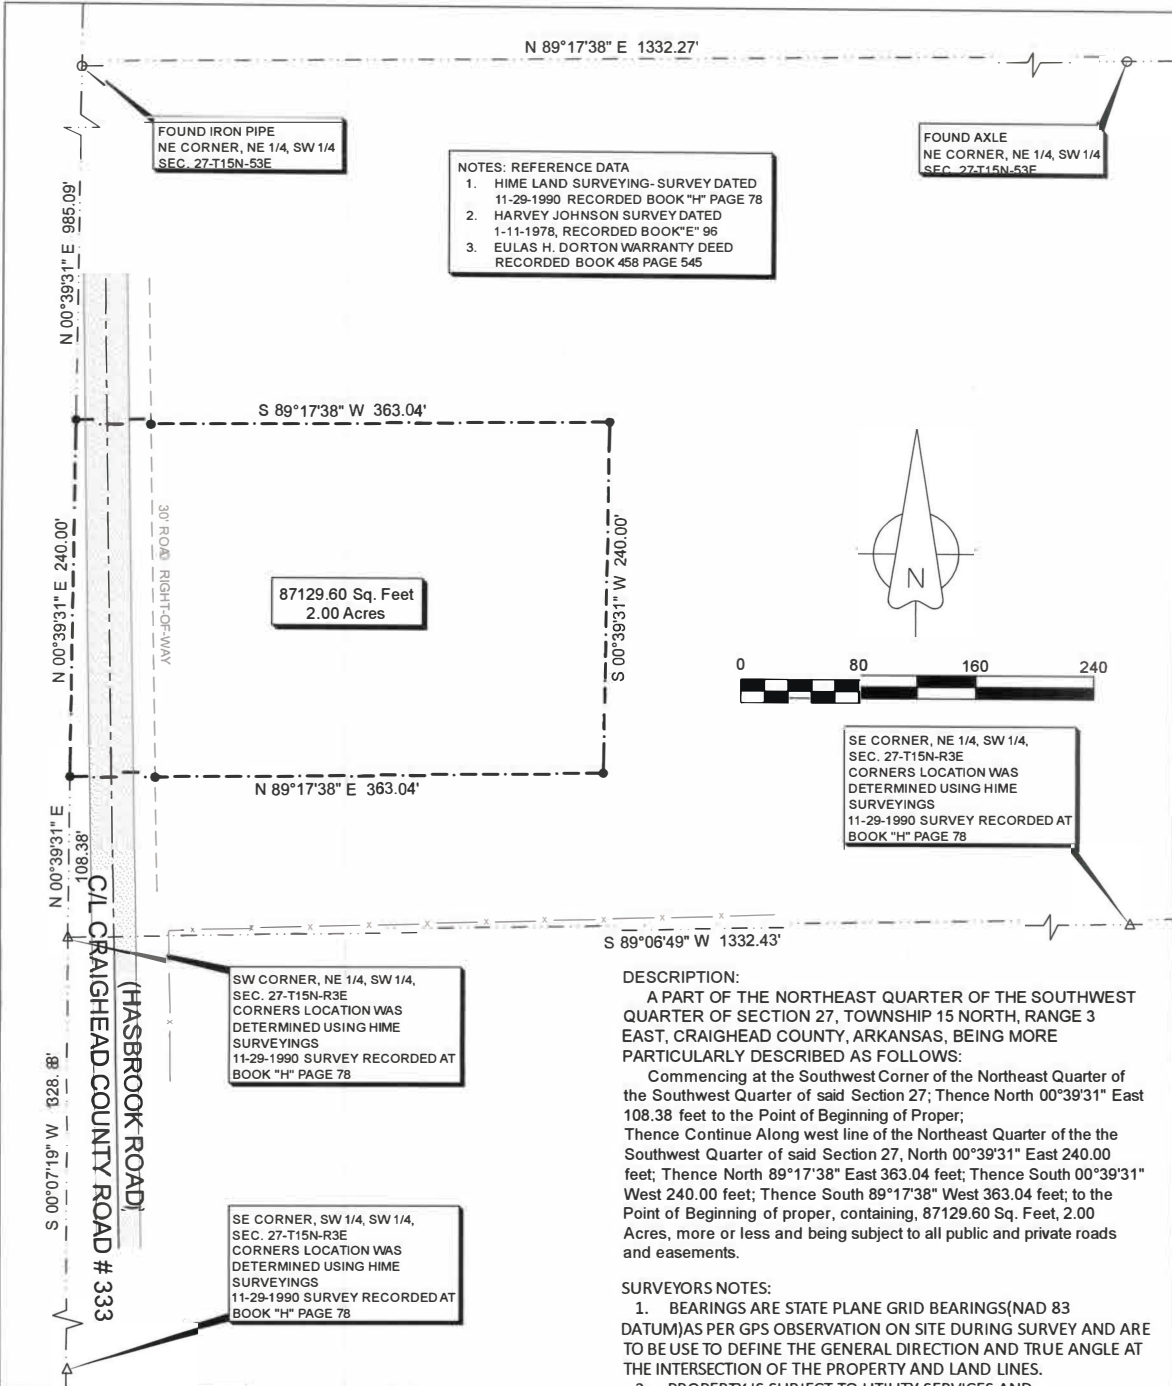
N 89°17'38" E 1332.27'

FOUND IRON PIPE
NE CORNER, NE 1/4, SW 1/4
SEC. 27-T15N-53E

FOUND AXLE
NE CORNER, NE 1/4, SW 1/4
SEC. 27-T15N-53E

NOTES: REFERENCE DATA
1. HIME LAND SURVEYING- SURVEY DATED 11-29-1990 RECORDED BOOK "H" PAGE 78
2. HARVEY JOHNSON SURVEY DATED 1-11-1978, RECORDED BOOK "E" 96
3. EULAS H. DORTON WARRANTY DEED RECORDED BOOK 458 PAGE 545

N 00°39'31" E 985.09'

S 89°17'38" W 363.04'

30' ROAD RIGHT-OF-WAY

N 00°39'31" E 240.00'

87129.60 Sq. Feet
2.00 Acres

S 00°39'31" W 240.00'

N

0 80 160 240

N 89°17'38" E 363.04'

SE CORNER, NE 1/4, SW 1/4,
SEC. 27-T15N-R3E
CORNERS LOCATION WAS DETERMINED USING HIME SURVEYINGS
11-29-1990 SURVEY RECORDED AT BOOK "H" PAGE 78

N 00°39'31" E 108.38'

C/L CRAIGHEAD COUNTY ROAD # 333
(HASBROOK ROAD)

S 89°06'49" W 1332.43'

SW CORNER, NE 1/4, SW 1/4,
SEC. 27-T15N-R3E
CORNERS LOCATION WAS DETERMINED USING HIME SURVEYINGS
11-29-1990 SURVEY RECORDED AT BOOK "H" PAGE 78

S 00°07'19" W 1328.88'

SE CORNER, SW 1/4, SW 1/4,
SEC. 27-T15N-R3E
CORNERS LOCATION WAS DETERMINED USING HIME SURVEYINGS
11-29-1990 SURVEY RECORDED AT BOOK "H" PAGE 78

DESCRIPTION:
A PART OF THE NORTHEAST QUARTER OF THE SOUTHWEST QUARTER OF SECTION 27, TOWNSHIP 15 NORTH, RANGE 3 EAST, CRAIGHEAD COUNTY, ARKANSAS, BEING MORE PARTICULARLY DESCRIBED AS FOLLOWS:
Commencing at the Southwest Corner of the Northeast Quarter of the Southwest Quarter of said Section 27; Thence North 00°39'31" East 108.38 feet to the Point of Beginning of Proper;
Thence Continue Along west line of the Northeast Quarter of the the Southwest Quarter of said Section 27, North 00°39'31" East 240.00 feet; Thence North 89°17'38" East 363.04 feet; Thence South 00°39'31" West 240.00 feet; Thence South 89°17'38" West 363.04 feet; to the Point of Beginning of proper, containing, 87129.60 Sq. Feet, 2.00 Acres, more or less and being subject to all public and private roads and easements.

SURVEYORS NOTES:
1. BEARINGS ARE STATE PLANE GRID BEARINGS(NAD 83 DATUM)AS PER GPS OBSERVATION ON SITE DURING SURVEY AND ARE TO BE USE TO DEFINE THE GENERAL DIRECTION AND TRUE ANGLE AT THE INTERSECTION OF THE PROPERTY AND LAND LINES.
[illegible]